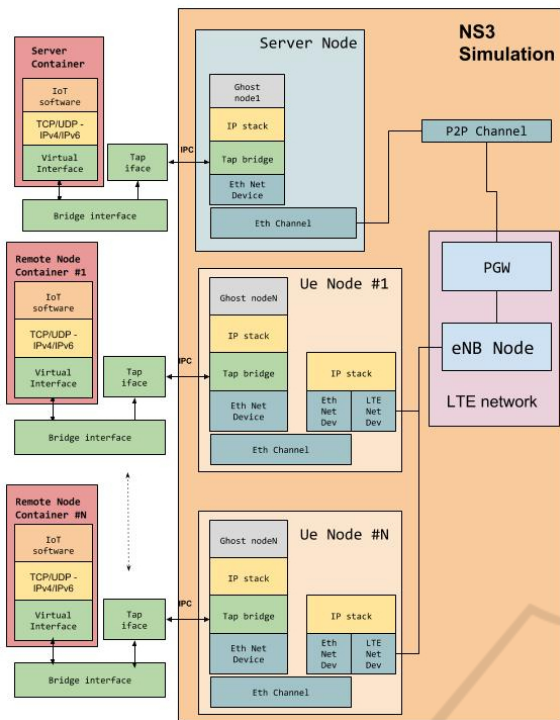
NS3 Simulation

Server Container
IoT software
TCP/UDP - IPv4/IPv6
Virtual Interface
Tap iface
Bridge interface
IPC

Server Node
Ghost node1
IP stack
Tap bridge
Eth Net Device
Eth Channel

P2P Channel

PGW
eNB Node
LTE network

Remote Node Container #1
IoT software
TCP/UDP - IPv4/IPv6
Virtual Interface
Tap iface
Bridge interface
IPC

Ue Node #1
Ghost nodeN
IP stack
Tap bridge
Eth Net Device
IP stack
Eth Net Dev
LTE Net Dev
Eth Channel

Remote Node Container #N
IoT software
TCP/UDP - IPv4/IPv6
Virtual Interface
Tap iface
Bridge interface
IPC

Ue Node #N
Ghost nodeN
IP stack
Tap bridge
Eth Net Device
IP stack
Eth Net Dev
LTE Net Dev
Eth Channel